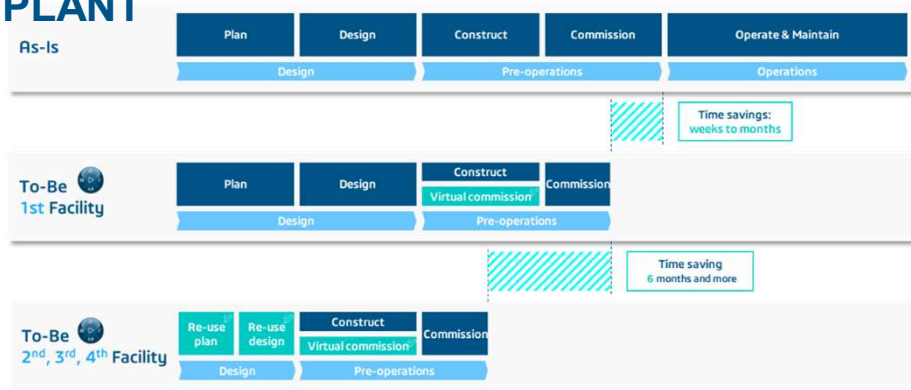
PLANT

As-Is

Plan | Design | Construct | Commission | Operate & Maintain

Design | Pre-operations | Operations

Time savings: weeks to months

To-Be 1st Facility

Plan | Design | Construct | Virtual commission | Commission

Design | Pre-operations

Time saving 6 months and more

To-Be 2nd, 3rd, 4th Facility

Re-use plan | Re-use design | Construct | Virtual commission | Commission

Design | Pre-operations